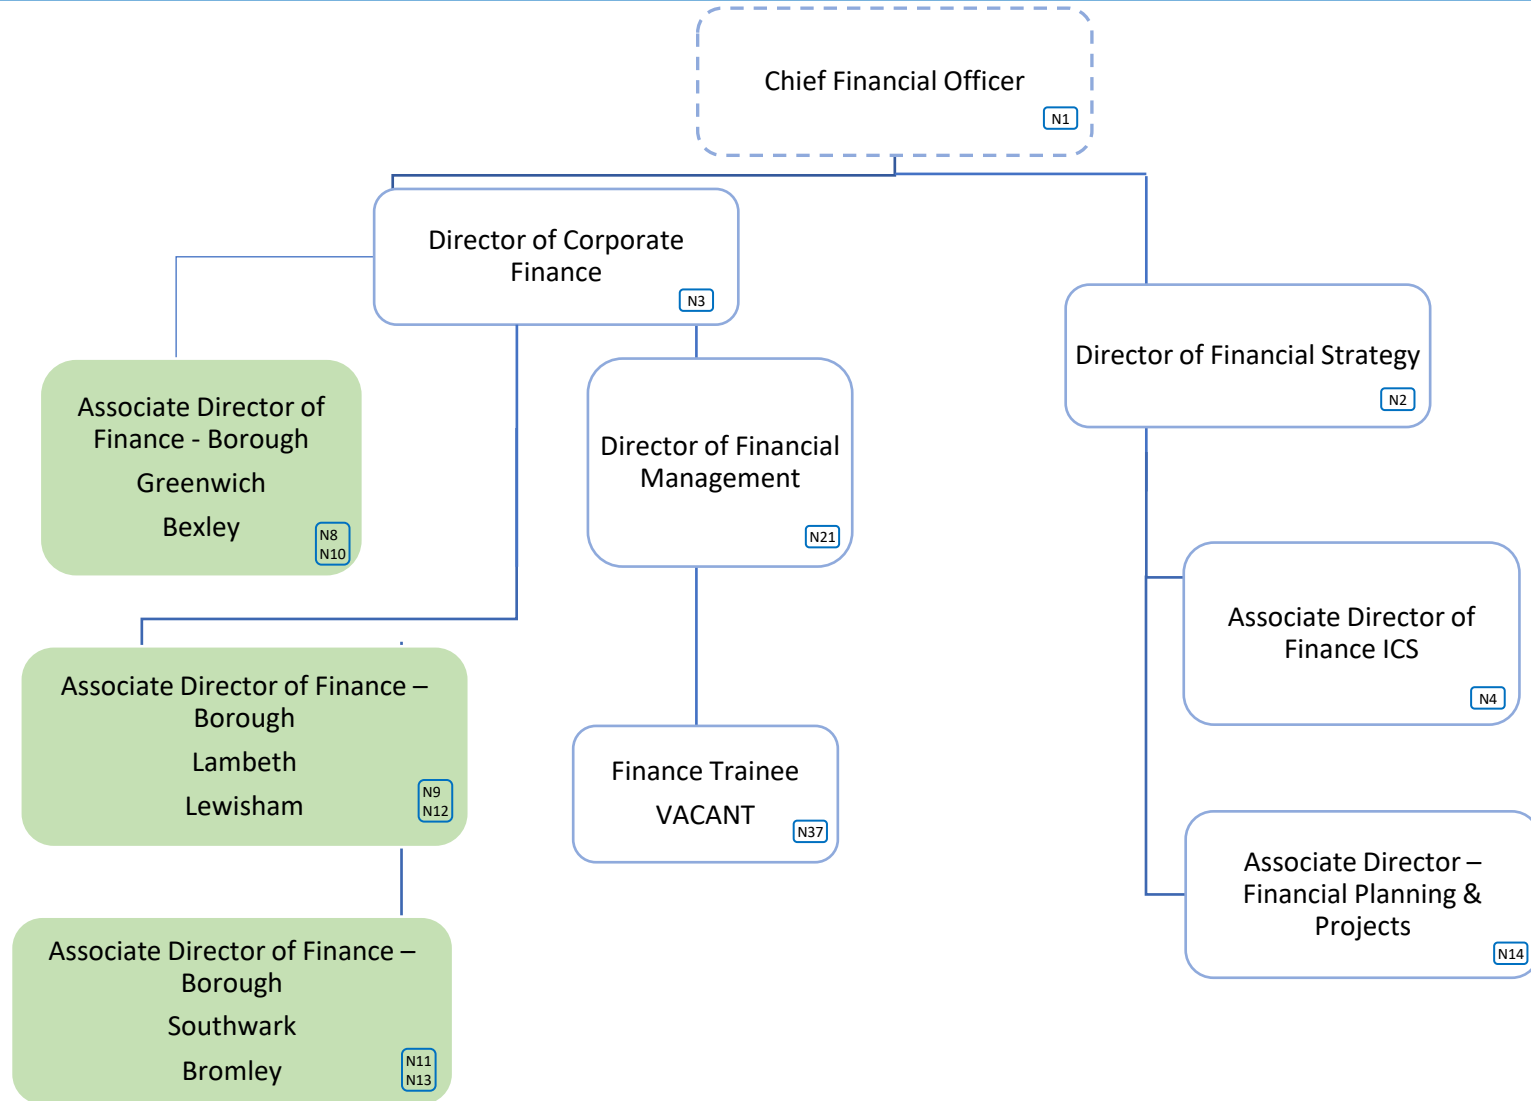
Chief Financial Officer
N1

Director of Corporate Finance
N3

Director of Financial Strategy
N2

Associate Director of Finance - Borough
Greenwich
Bexley
N8
N10

Director of Financial Management
N21

Associate Director of Finance ICS
N4

Associate Director of Finance – Borough
Lambeth
Lewisham
N9
N12

Finance Trainee
VACANT
N37

Associate Director – Financial Planning & Projects
N14

Associate Director of Finance – Borough
Southwark
Bromley
N11
N13